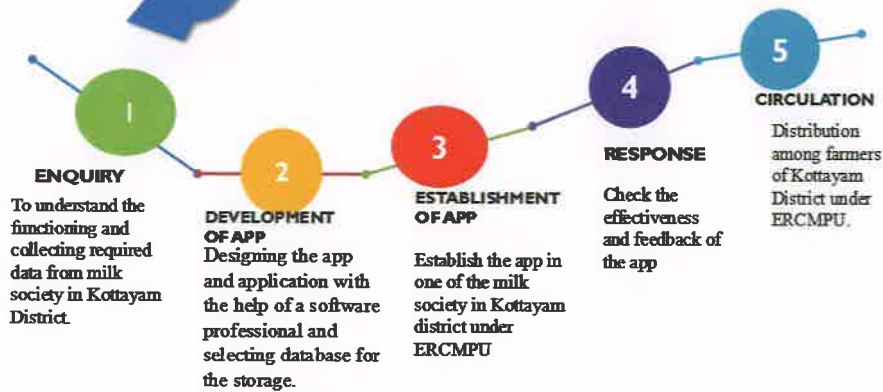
1

ENQUIRY

To understand the functioning and collecting required data from milk society in Kottayam District.

2

DEVELOPMENT OF APP

Designing the app and application with the help of a software professional and selecting database for the storage.

3

ESTABLISHMENT OF APP

Establish the app in one of the milk society in Kottayam district under ERCMPU

4

RESPONSE

Check the effectiveness and feedback of the app

5

CIRCULATION

Distribution among farmers of Kottayam District under ERCMPU.